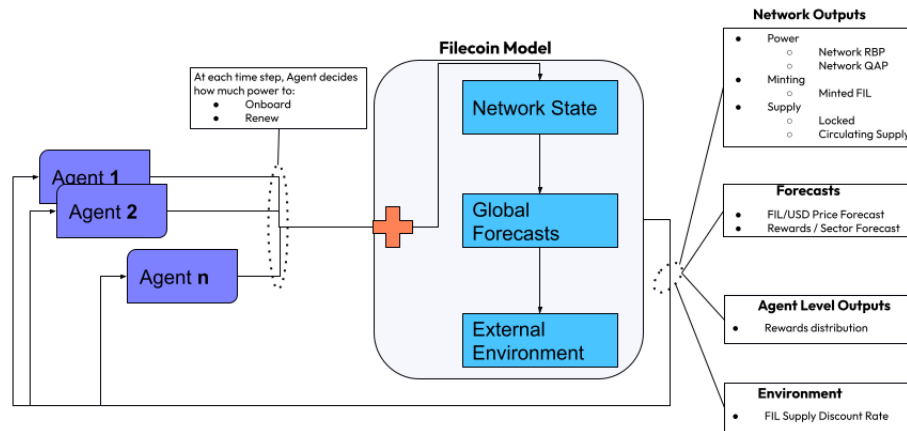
Filecoin Model

At each time step, Agent decides how much power to:
- Onboard
- Renew

Agent 1

Agent 2

Agent n

Network State

Global Forecasts

External Environment

Network Outputs
- Power
  - Network RBP
  - Network QAP
- Minting
  - Minted FIL
- Supply
  - Locked
  - Circulating Supply

Forecasts
- FIL/USD Price Forecast
- Rewards / Sector Forecast

Agent Level Outputs
- Rewards distribution

Environment
- FIL Supply Discount Rate